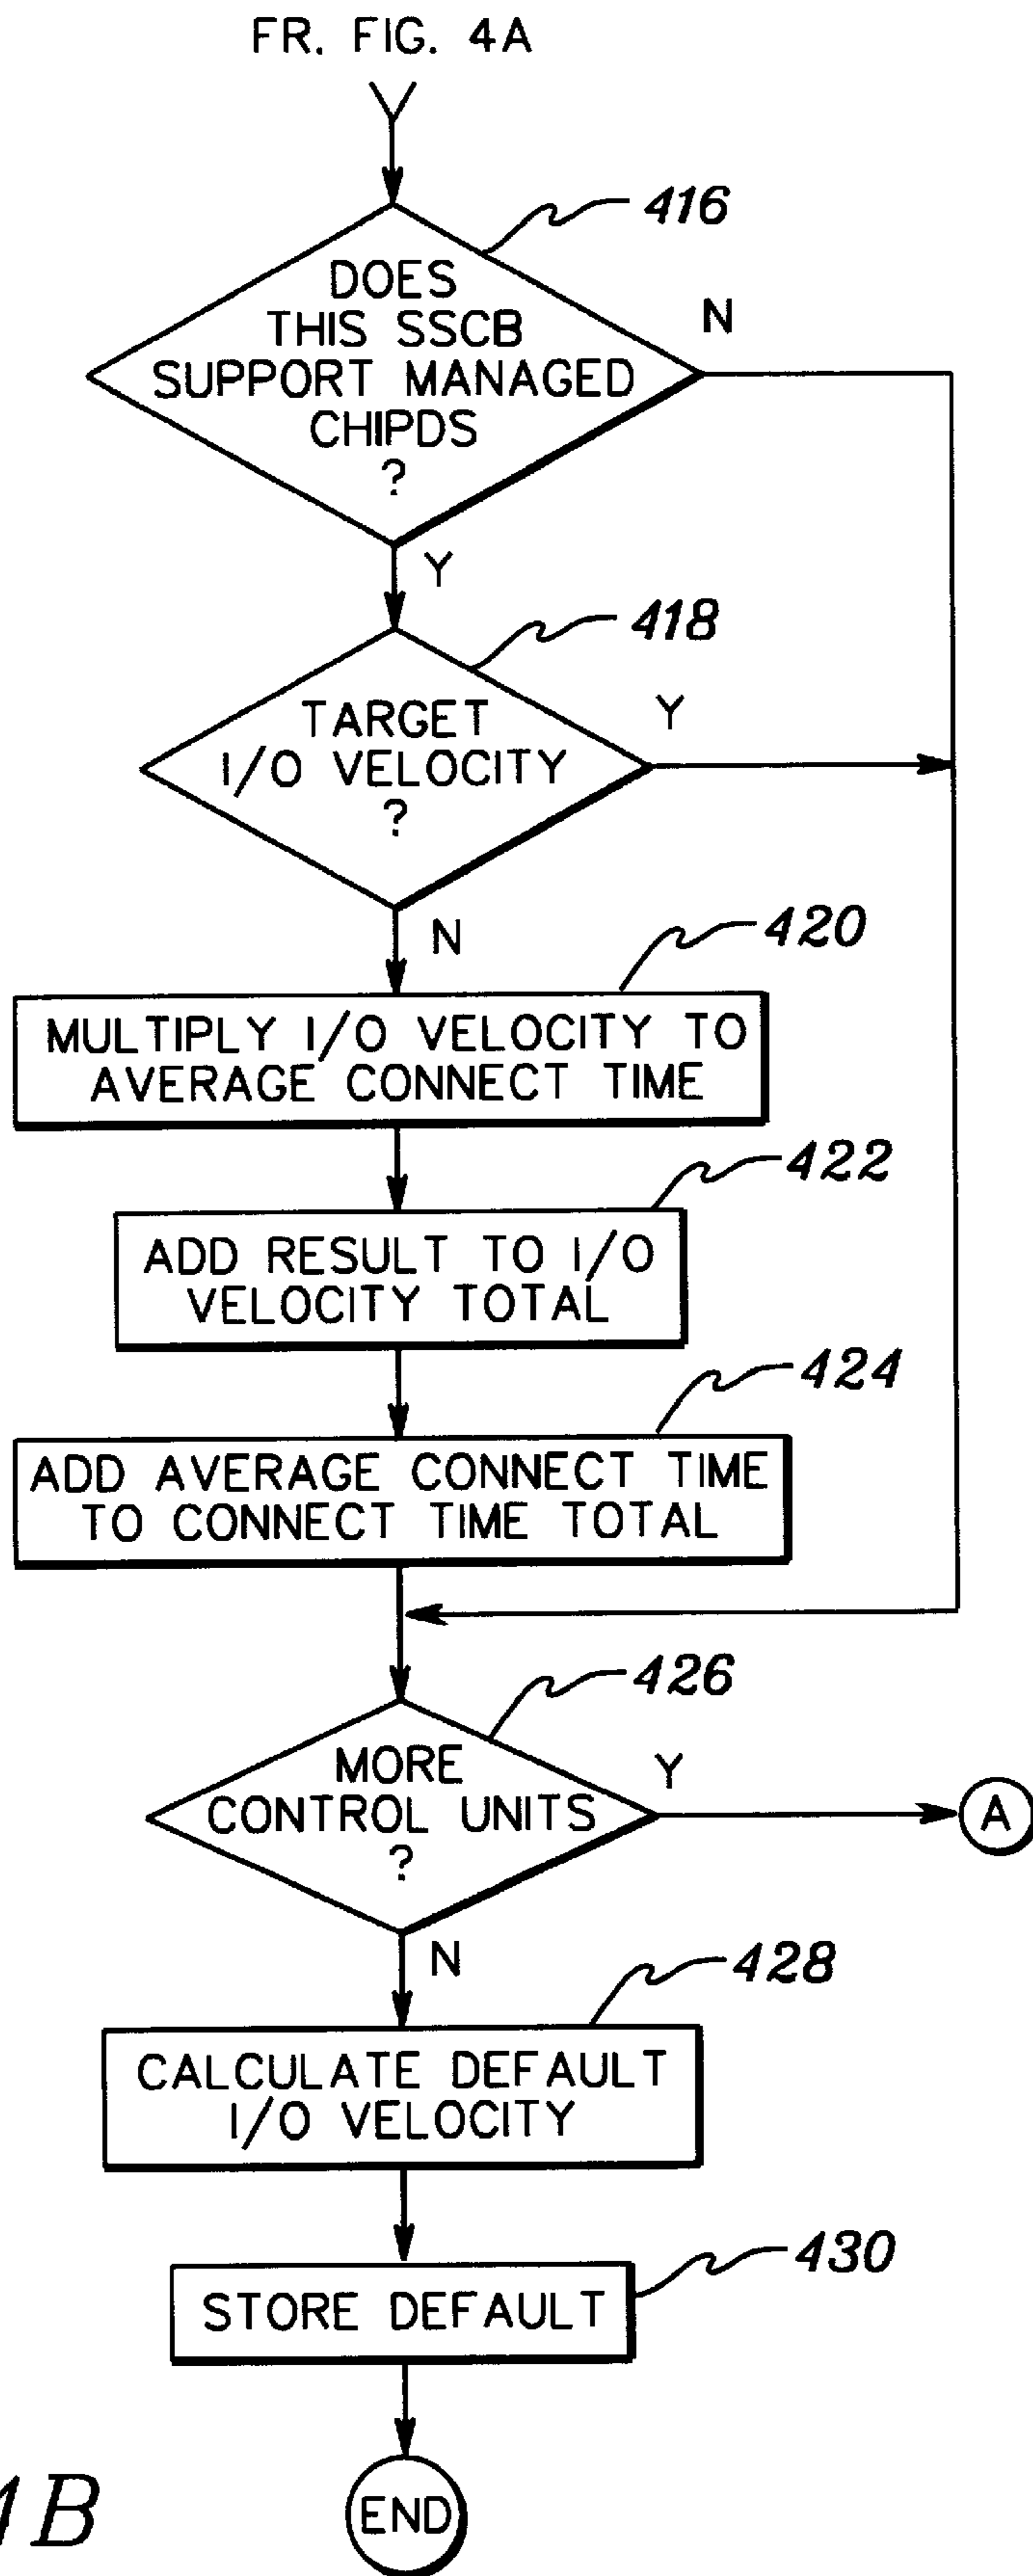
FR. FIG. 4A

Y

416

DOES THIS SSCB SUPPORT MANAGED CHIPDS ?

N

Y

418

TARGET I/O VELOCITY ?

Y

N

420

MULTIPLY I/O VELOCITY TO AVERAGE CONNECT TIME

422

ADD RESULT TO I/O VELOCITY TOTAL

424

ADD AVERAGE CONNECT TIME TO CONNECT TIME TOTAL

426

MORE CONTROL UNITS ?

Y

A

N

428

CALCULATE DEFAULT I/O VELOCITY

430

STORE DEFAULT

END

4B